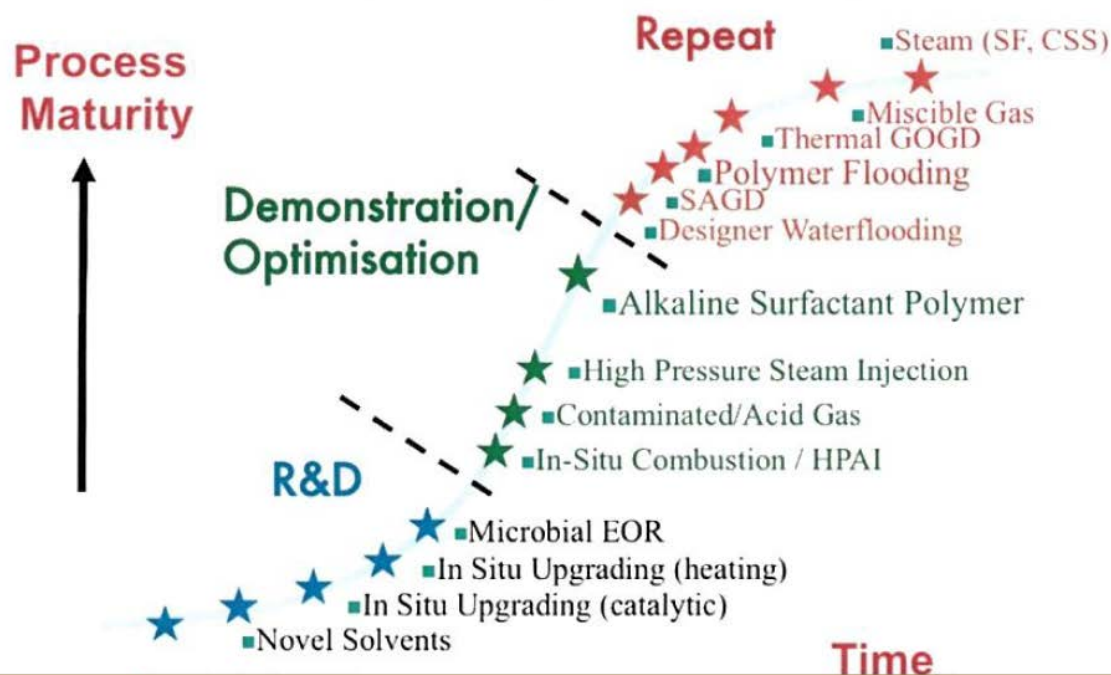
Process Maturity

Repeat

Steam (SF, CSS)

Miscible Gas

Thermal GOGD

Polymer Flooding

SAGD

Designer Waterflooding

Demonstration/ Optimisation

Alkaline Surfactant Polymer

High Pressure Steam Injection

Contaminated/Acid Gas

In-Situ Combustion / HPAI

R&D

Microbial EOR

In Situ Upgrading (heating)

In Situ Upgrading (catalytic)

Novel Solvents

Time